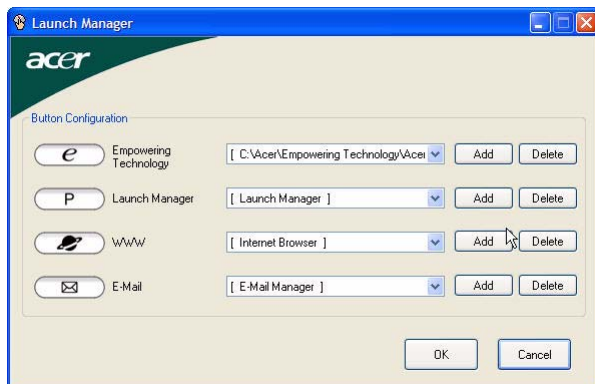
Launch Manager

acer

Button Configuration

e Empowering Technology [ C:\Acer\Empowering Technology\Acer Add Delete

P Launch Manager [ Launch Manager ] Add Delete

WWW [ Internet Browser ] Add Delete

E-Mail [ E-Mail Manager ] Add Delete

OK Cancel